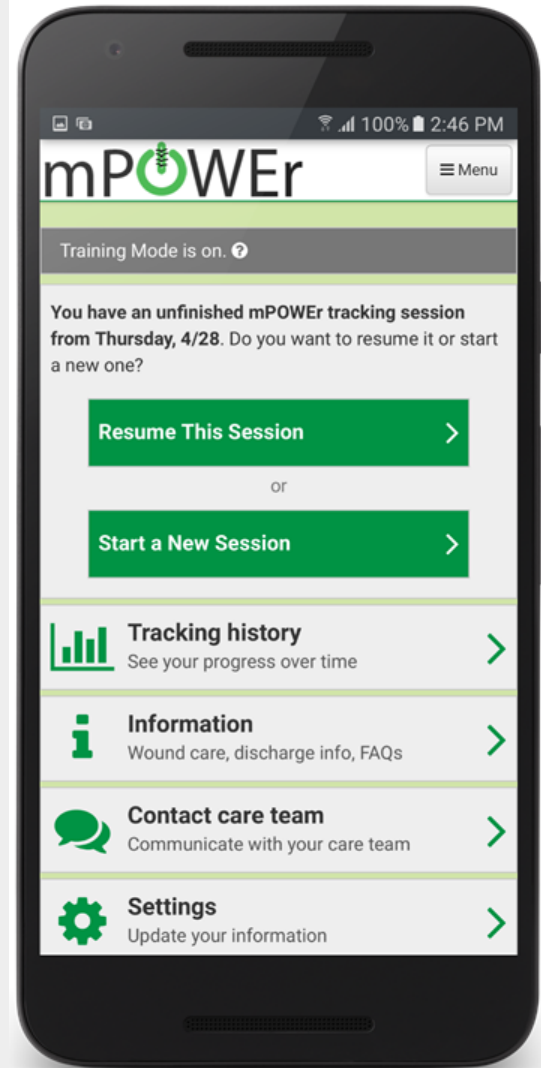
100% 2:46 PM

mPOWEr

Menu

Training Mode is on.

**You have an unfinished mPOWEr tracking session from Thursday, 4/28**. Do you want to resume it or start a new one?

Resume This Session

or

Start a New Session

Tracking history
See your progress over time

Information
Wound care, discharge info, FAQs

Contact care team
Communicate with your care team

Settings
Update your information